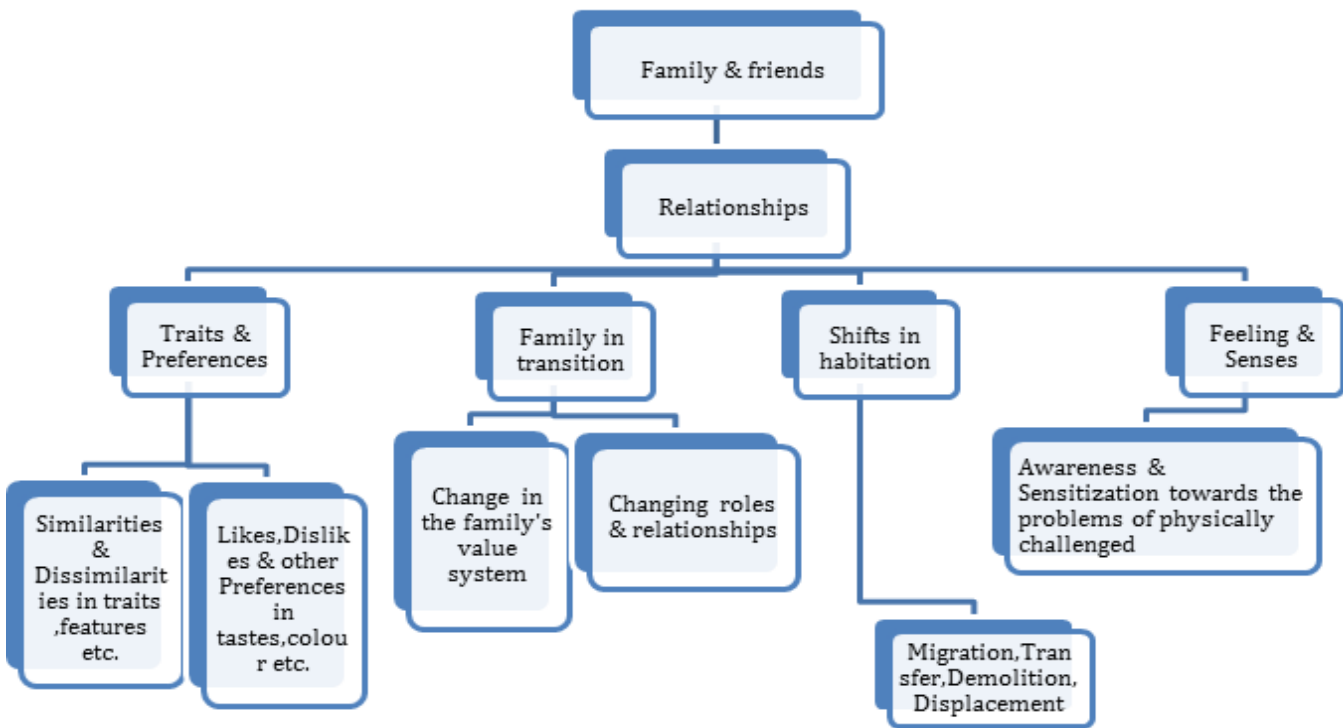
Family & friends

Relationships

Traits & Preferences

Family in transition

Shifts in habitation

Feeling & Senses

Similarities & Dissimilarities in traits ,features etc.

Likes,Dislikes & other Preferences in tastes,colour etc.

Change in the family's value system

Changing roles & relationships

Awareness & Sensitization towards the problems of physically challenged

Migration,Transfer,Demolition, Displacement